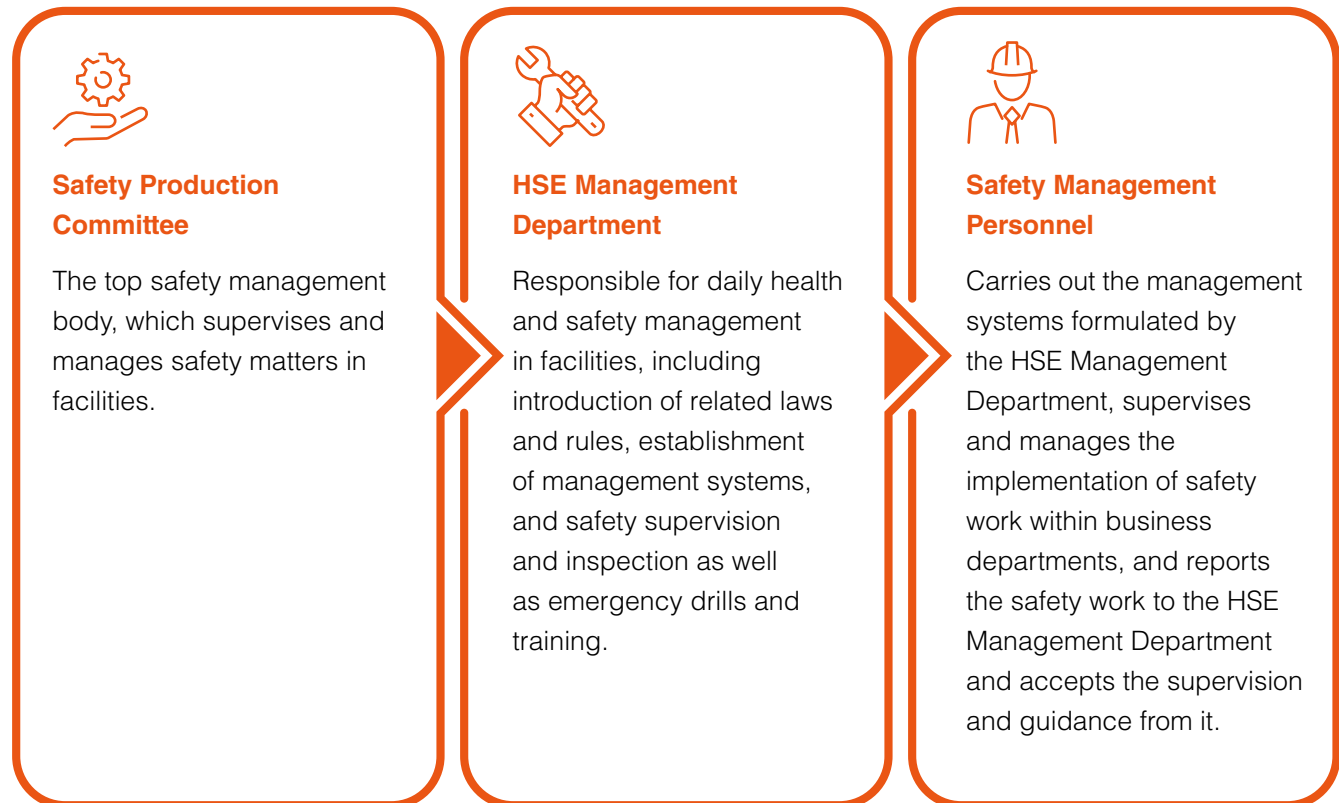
Safety Production Committee

The top safety management body, which supervises and manages safety matters in facilities.

HSE Management Department

Responsible for daily health and safety management in facilities, including introduction of related laws and rules, establishment of management systems, and safety supervision and inspection as well as emergency drills and training.

Safety Management Personnel

Carries out the management systems formulated by the HSE Management Department, supervises and manages the implementation of safety work within business departments, and reports the safety work to the HSE Management Department and accepts the supervision and guidance from it.